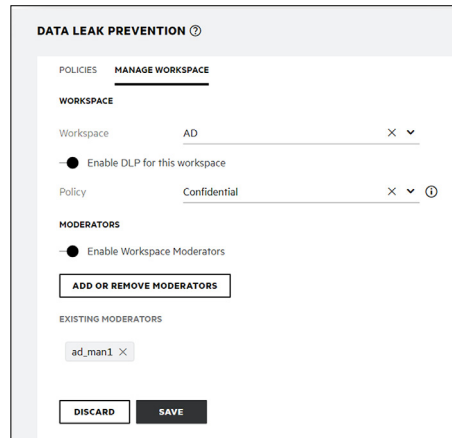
DATA LEAK PREVENTION ?

POLICIES MANAGE WORKSPACE

WORKSPACE

Workspace AD

Enable DLP for this workspace

Policy Confidential

MODERATORS

Enable Workspace Moderators

ADD OR REMOVE MODERATORS

EXISTING MODERATORS

ad_man1

DISCARD SAVE